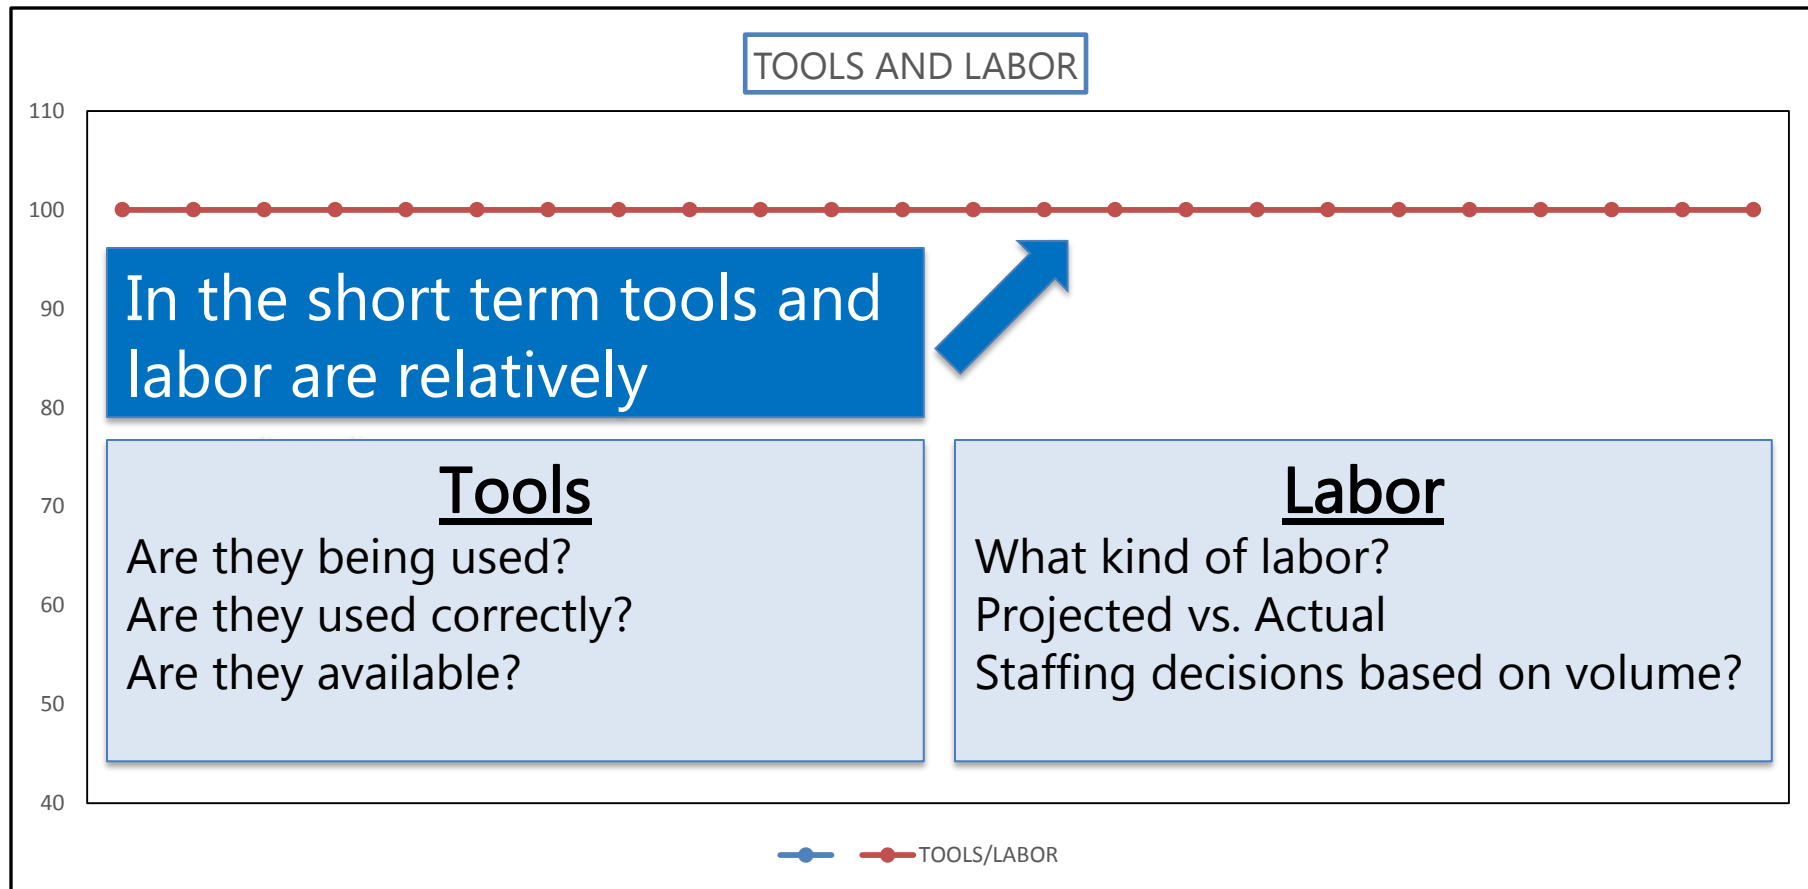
TOOLS AND LABOR

110
100
90
80
70
60
50
40

In the short term tools and labor are relatively

Tools
Are they being used?
Are they used correctly?
Are they available?

Labor
What kind of labor?
Projected vs. Actual
Staffing decisions based on volume?

TOOLS/LABOR